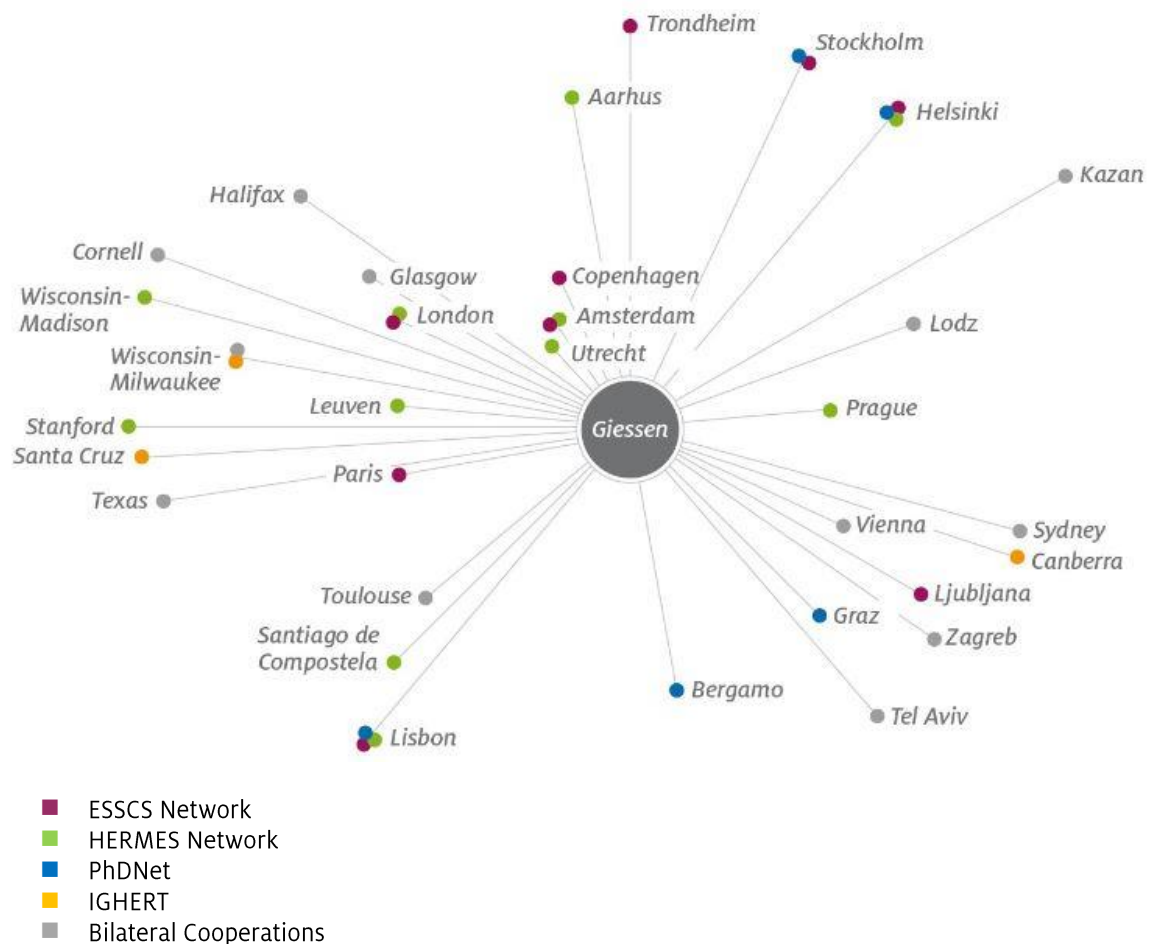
Trondheim
Stockholm
Aarhus
Helsinki
Kazan
Halifax
Cornell
Glasgow
Copenhagen
Wisconsin-Madison
London
Amsterdam
Lodz
Wisconsin-Milwaukee
Utrecht
Leuven
Giessen
Prague
Stanford
Santa Cruz
Paris
Texas
Vienna
Sydney
Canberra
Toulouse
Ljubljana
Graz
Santiago de Compostela
Zagreb
Bergamo
Tel Aviv
Lisbon

ESSCS Network
HERMES Network
PhDNet
IGHERT
Bilateral Cooperations